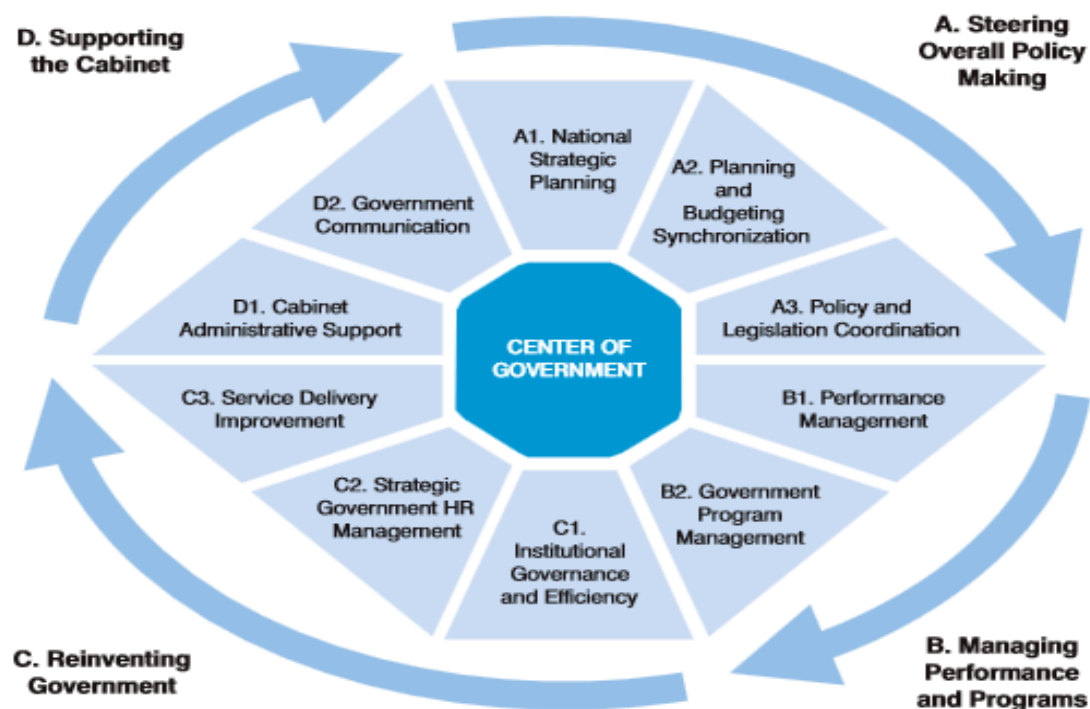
D. Supporting the Cabinet

A. Steering Overall Policy Making

A1. National Strategic Planning

A2. Planning and Budgeting Synchronization

D2. Government Communication

D1. Cabinet Administrative Support

CENTER OF GOVERNMENT

A3. Policy and Legislation Coordination

C3. Service Delivery Improvement

B1. Performance Management

C2. Strategic Government HR Management

C1. Institutional Governance and Efficiency

B2. Government Program Management

C. Reinventing Government

B. Managing Performance and Programs